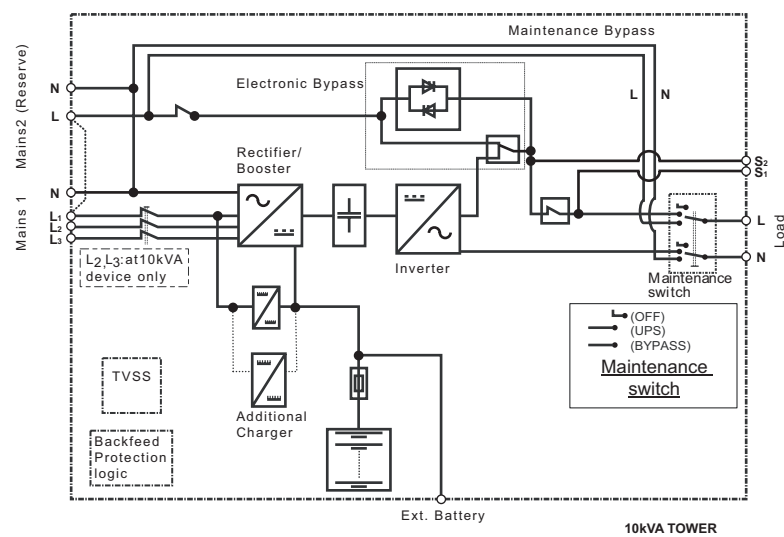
Maintenance Bypass

Mains2 (Reserve)

N

L

Electronic Bypass

L

N

Rectifier/ Booster

N

Mains 1

$L_1$
$L_2$
$L_3$

$S_2$
$S_1$

L

Load

N

$L_2$ $L_3$:at10kVA device only

Inverter

Maintenance switch

(OFF)
(UPS)
(BYPASS)

Maintenance switch

TVSS

Additional Charger

Backfeed Protection logic

Ext. Battery

10kVA TOWER